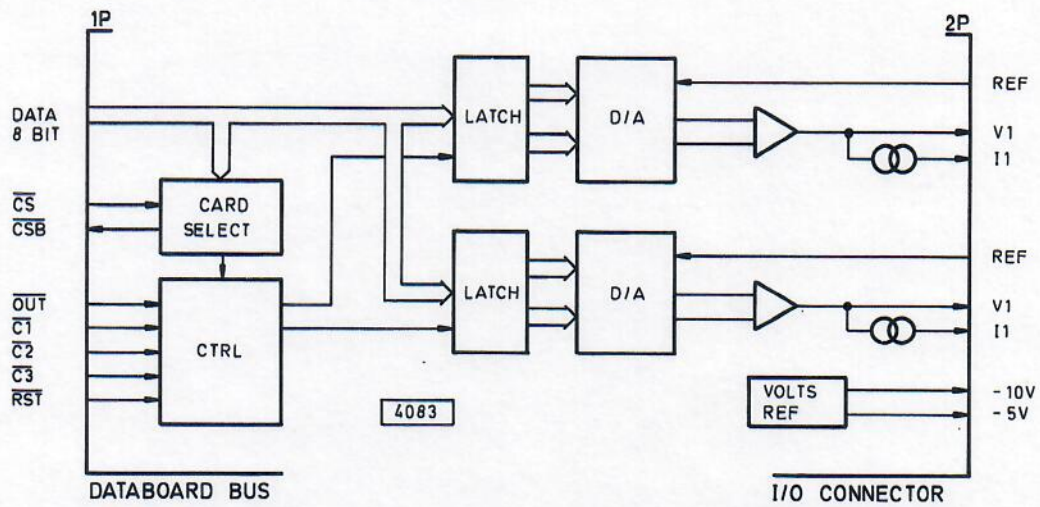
1P

2P

DATA
8 BIT

$\overline{CS}$
$\overline{CSB}$

CARD
SELECT

$\overline{OUT}$
$\overline{C1}$
$\overline{C2}$
$\overline{C3}$
$\overline{RST}$

CTRL

LATCH

D/A

LATCH

D/A

REF
V1
I1

REF
V1
I1

VOLTS
REF

-10V
-5V

4083

DATABOARD BUS

I/O CONNECTOR